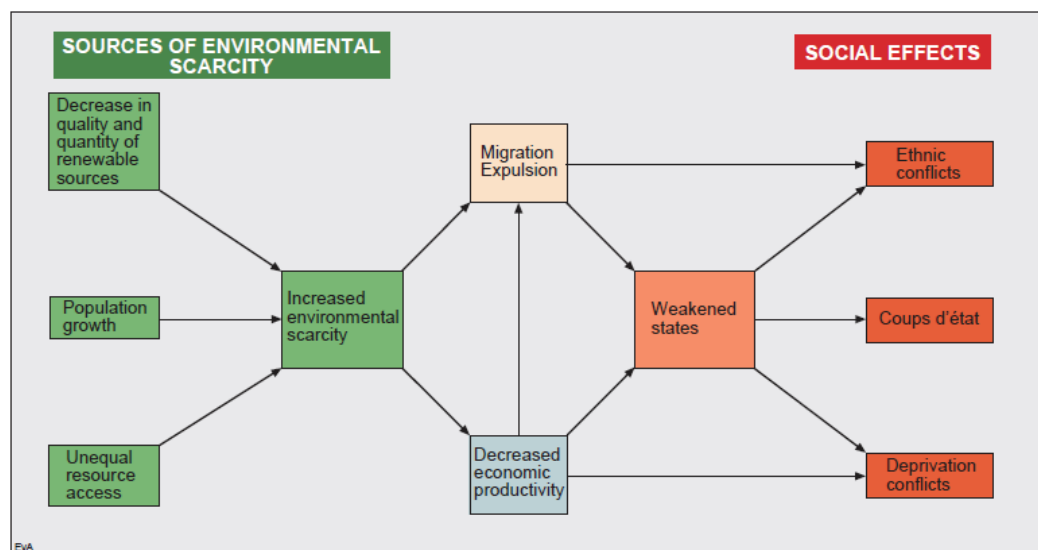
SOURCES OF ENVIRONMENTAL SCARCITY

SOCIAL EFFECTS

Decrease in quality and quantity of renewable sources

Population growth

Unequal resource access

Increased environmental scarcity

Migration Expulsion

Decreased economic productivity

Weakened states

Ethnic conflicts

Coups d'état

Deprivation conflicts

EvA